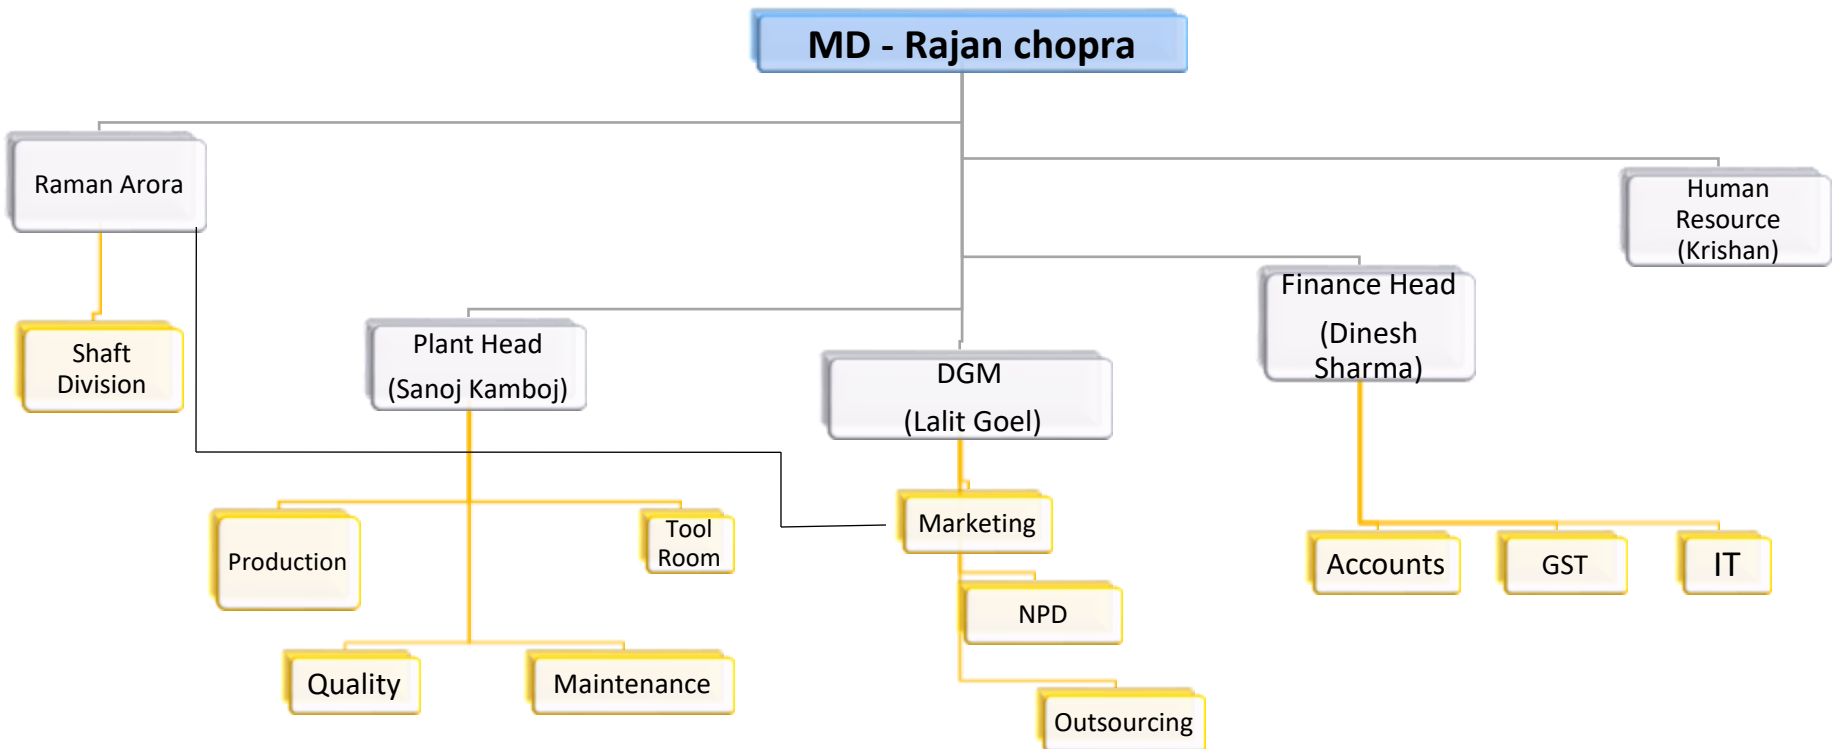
MD - Rajan chopra

Raman Arora

Human Resource (Krishan)

Shaft Division

Plant Head

(Sanoj Kamboj)

DGM

(Lalit Goel)

Finance Head

(Dinesh Sharma)

Production

Tool Room

Marketing

Accounts

GST

IT

NPD

Quality

Maintenance

Outsourcing